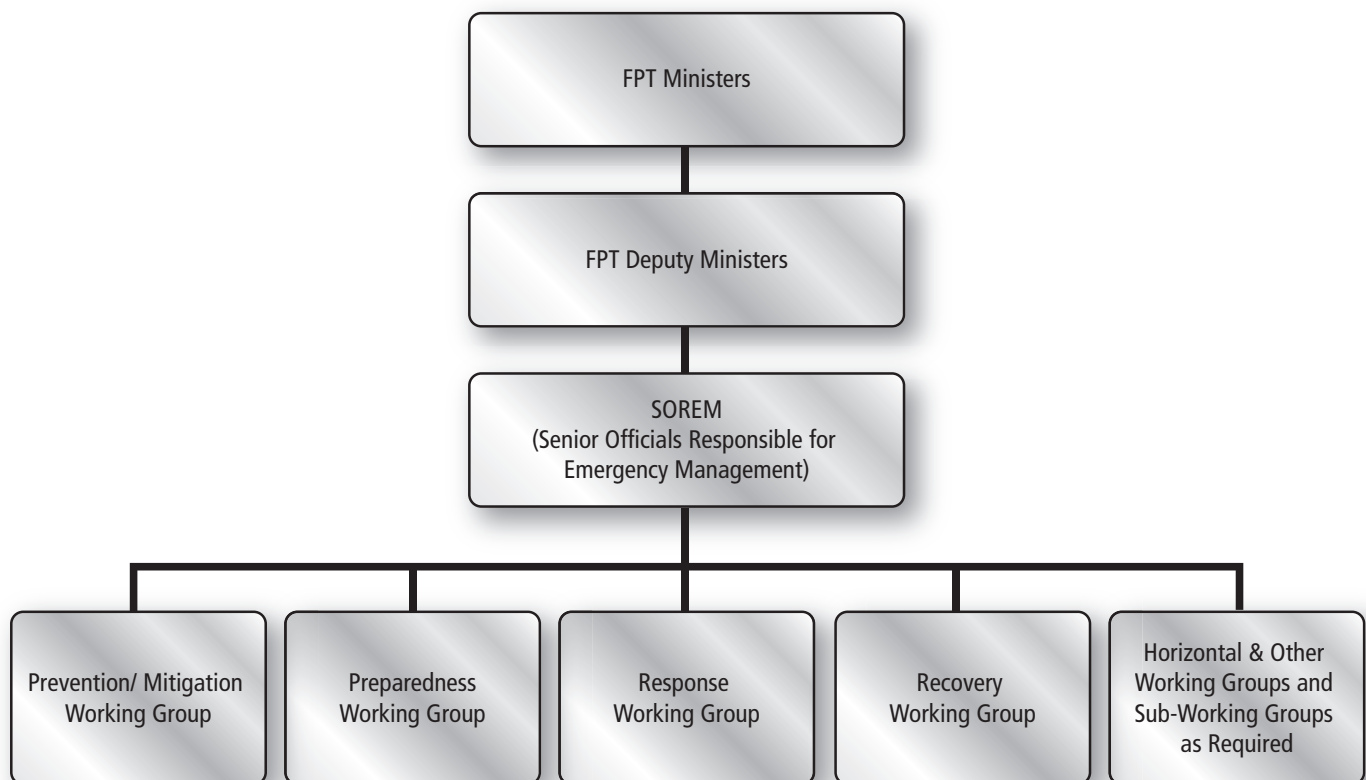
FPT Ministers

FPT Deputy Ministers

SOREM
(Senior Officials Responsible for Emergency Management)

Prevention/ Mitigation Working Group

Preparedness Working Group

Response Working Group

Recovery Working Group

Horizontal & Other Working Groups and Sub-Working Groups as Required